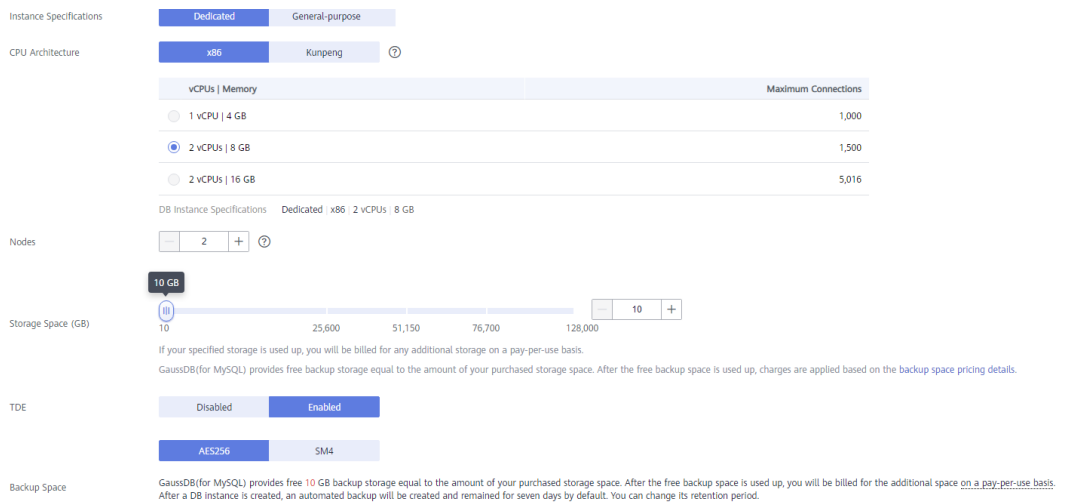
Instance Specifications
Dedicated General-purpose

CPU Architecture
x86 Kunpeng ?

| vCPUs \| Memory | Maximum Connections |
|---|---|
| 1 vCPU \| 4 GB | 1,000 |
| 2 vCPUs \| 8 GB | 1,500 |
| 2 vCPUs \| 16 GB | 5,016 |

DB Instance Specifications Dedicated | x86 | 2 vCPUs | 8 GB

Nodes
− 2 + ?

10 GB

Storage Space (GB)
10 25,600 51,150 76,700 128,000 − 10 +

If your specified storage is used up, you will be billed for any additional storage on a pay-per-use basis.

GaussDB(for MySQL) provides free backup storage equal to the amount of your purchased storage space. After the free backup space is used up, charges are applied based on the backup space pricing details.

TDE
Disabled Enabled

AES256 SM4

Backup Space
GaussDB(for MySQL) provides free 10 GB backup storage equal to the amount of your purchased storage space. After the free backup space is used up, you will be billed for the additional space on a pay-per-use basis. After a DB instance is created, an automated backup will be created and remained for seven days by default. You can change its retention period.